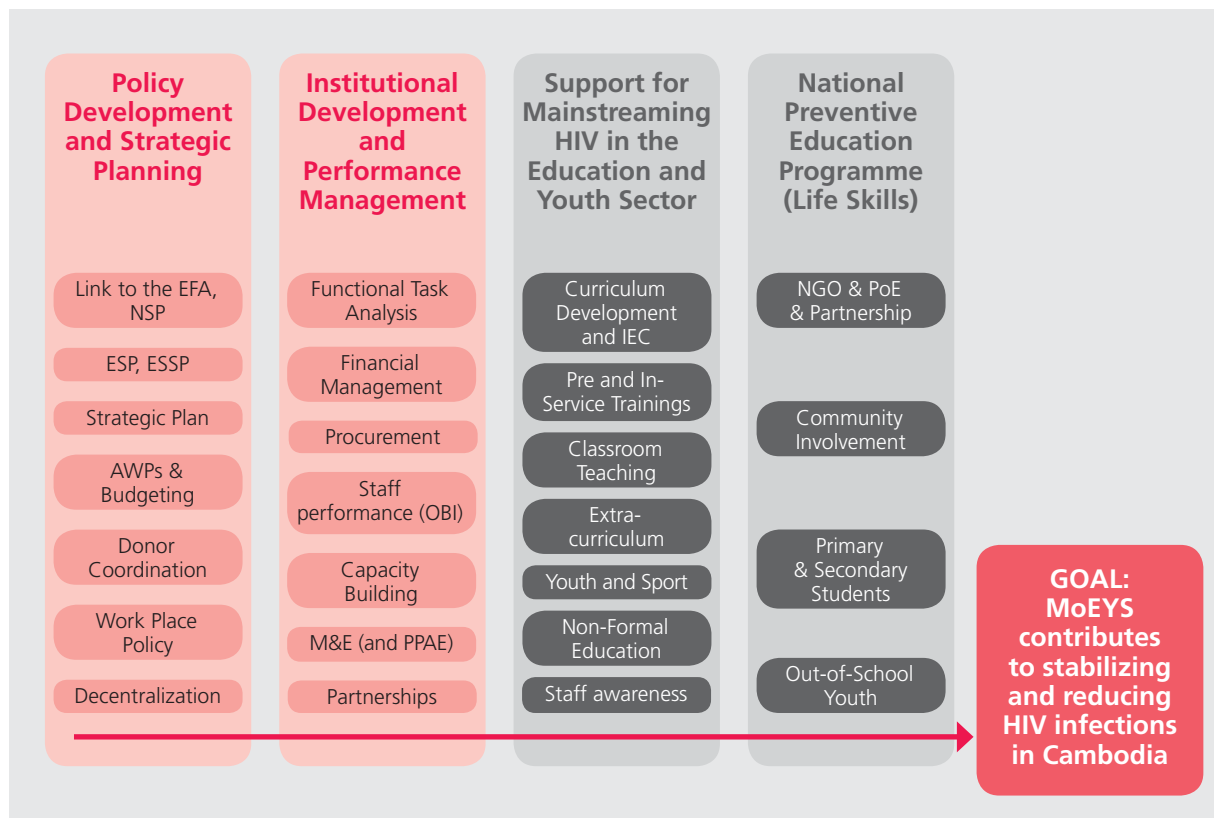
Policy Development and Strategic Planning

Link to the EFA, NSP

ESP, ESSP

Strategic Plan

AWPs & Budgeting

Donor Coordination

Work Place Policy

Decentralization

Institutional Development and Performance Management

Functional Task Analysis

Financial Management

Procurement

Staff performance (OBI)

Capacity Building

M&E (and PPAE)

Partnerships

Support for Mainstreaming HIV in the Education and Youth Sector

Curriculum Development and IEC

Pre and In-Service Trainings

Classroom Teaching

Extra-curriculum

Youth and Sport

Non-Formal Education

Staff awareness

National Preventive Education Programme (Life Skills)

NGO & PoE & Partnership

Community Involvement

Primary & Secondary Students

Out-of-School Youth

GOAL: MoEYS contributes to stabilizing and reducing HIV infections in Cambodia